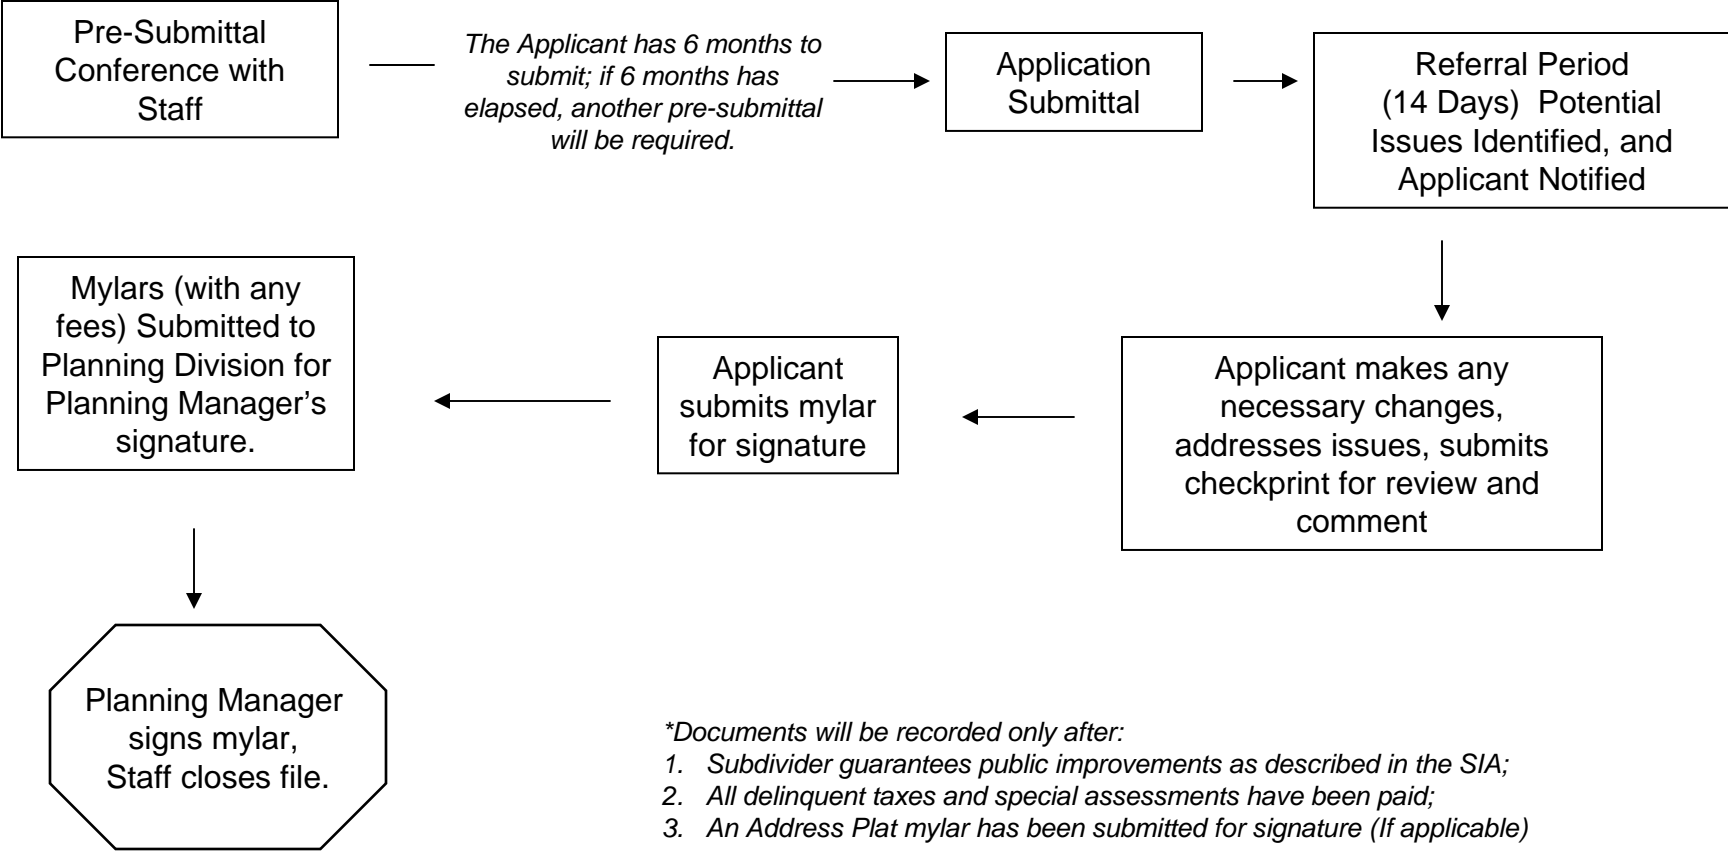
Pre-Submittal Conference with Staff

The Applicant has 6 months to submit; if 6 months has elapsed, another pre-submittal will be required.

Application Submittal

Referral Period (14 Days) Potential Issues Identified, and Applicant Notified

Applicant makes any necessary changes, addresses issues, submits checkprint for review and comment

Applicant submits mylar for signature

Mylars (with any fees) Submitted to Planning Division for Planning Manager's signature.

Planning Manager signs mylar, Staff closes file.

*Documents will be recorded only after:
1. Subdivider guarantees public improvements as described in the SIA;
2. All delinquent taxes and special assessments have been paid;
3. An Address Plat mylar has been submitted for signature (If applicable)